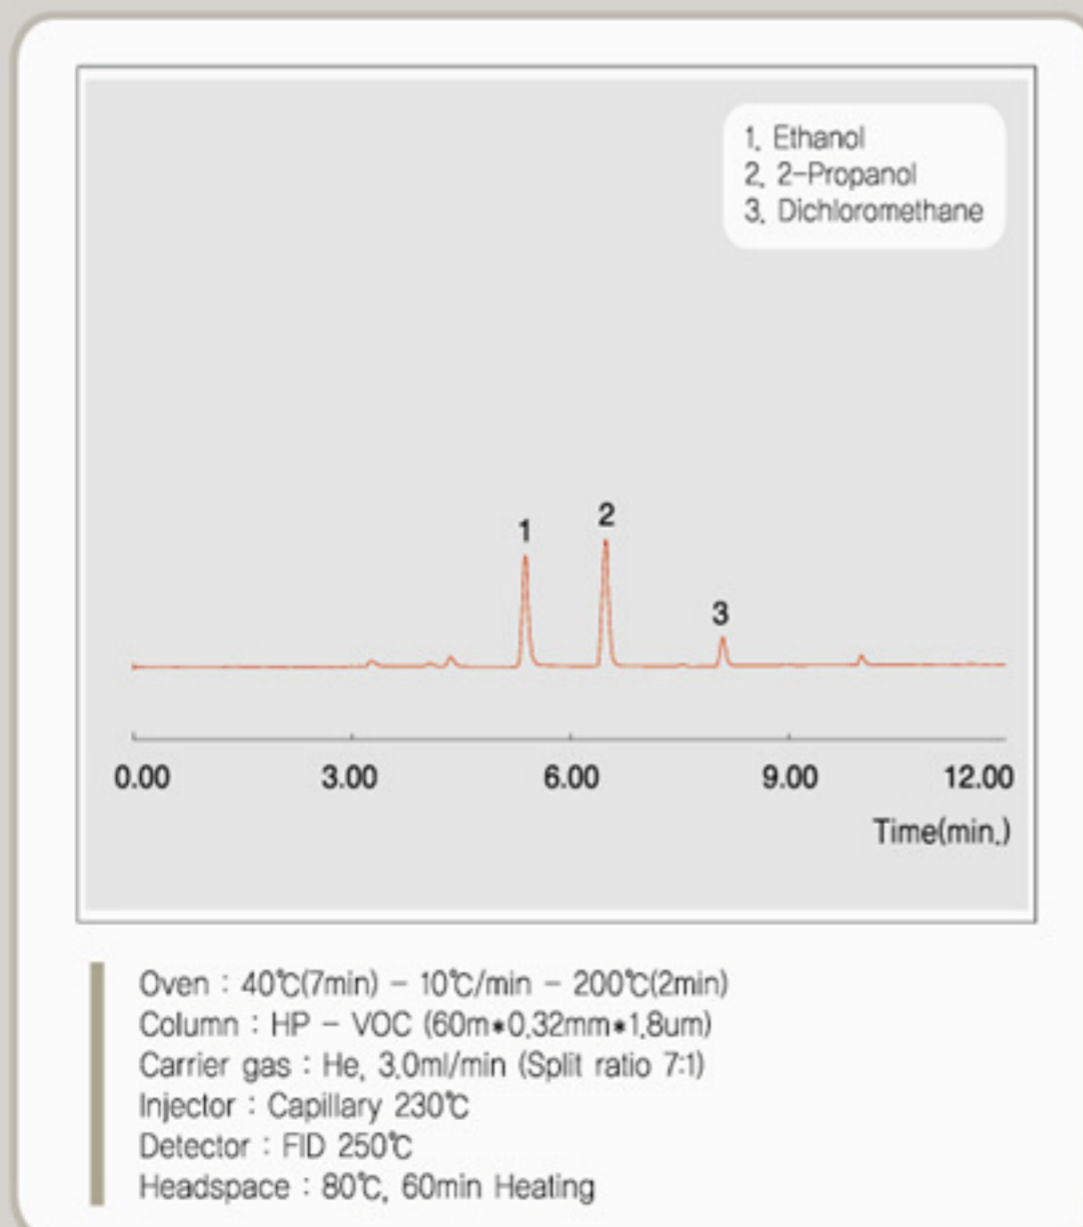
1. Ethanol
2. 2-Propanol
3. Dichloromethane

1
2
3

0.00
3.00
6.00
9.00
12.00
Time(min.)

Oven : 40℃(7min) - 10℃/min - 200℃(2min)
Column : HP - VOC (60m*0.32mm*1.8um)
Carrier gas : He, 3.0ml/min (Split ratio 7:1)
Injector : Capillary 230℃
Detector : FID 250℃
Headspace : 80℃, 60min Heating